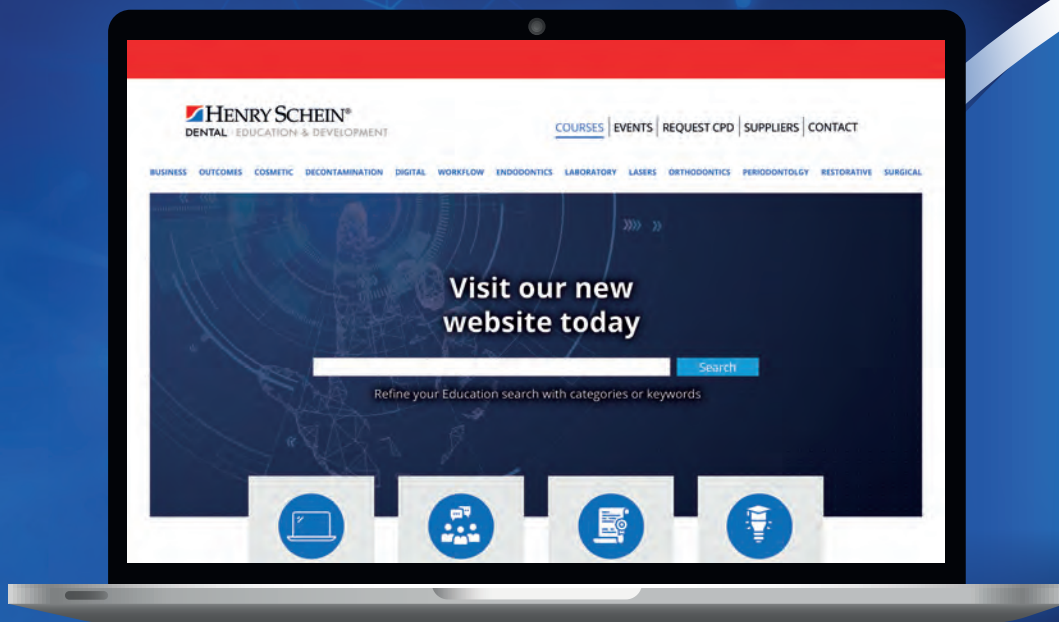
HENRY SCHEIN®
DENTAL EDUCATION & DEVELOPMENT

COURSES | EVENTS | REQUEST CPD | SUPPLIERS | CONTACT

BUSINESS OUTCOMES COSMETIC DECONTAMINATION DIGITAL WORKFLOW ENDODONTICS LABORATORY LASERS ORTHODONTICS PERIODONTOLGY RESTORATIVE SURGICAL

Visit our new website today

Search

Refine your Education search with categories or keywords